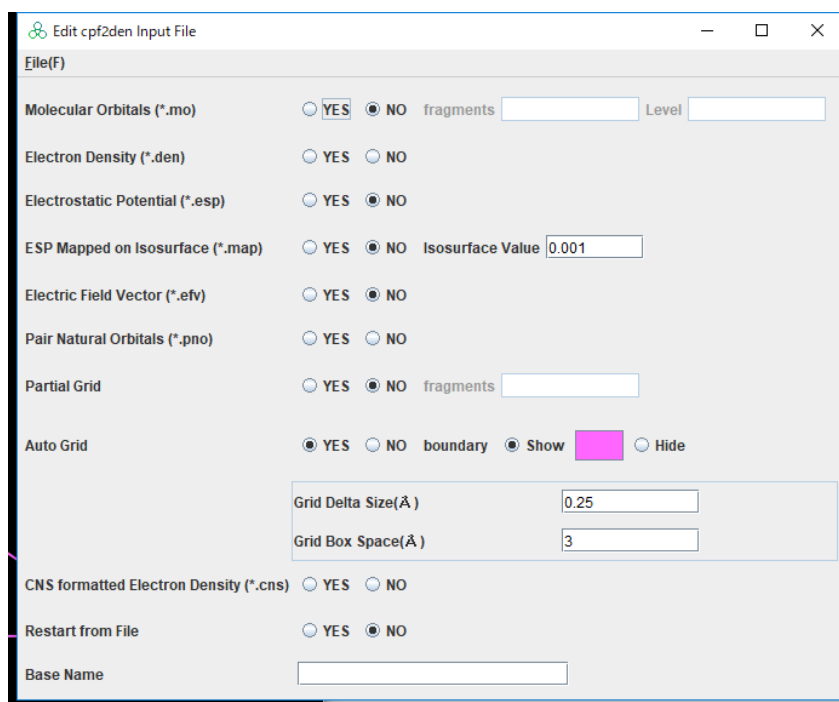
Edit cpf2den Input File

File(F)

Molecular Orbitals (*.mo) YES NO fragments Level

Electron Density (*.den) YES NO

Electrostatic Potential (*.esp) YES NO

ESP Mapped on Isosurface (*.map) YES NO Isosurface Value 0.001

Electric Field Vector (*.efv) YES NO

Pair Natural Orbitals (*.pno) YES NO

Partial Grid YES NO fragments

Auto Grid YES NO boundary Show Hide

Grid Delta Size(Å) 0.25

Grid Box Space(Å) 3

CNS formatted Electron Density (*.cns) YES NO

Restart from File YES NO

Base Name